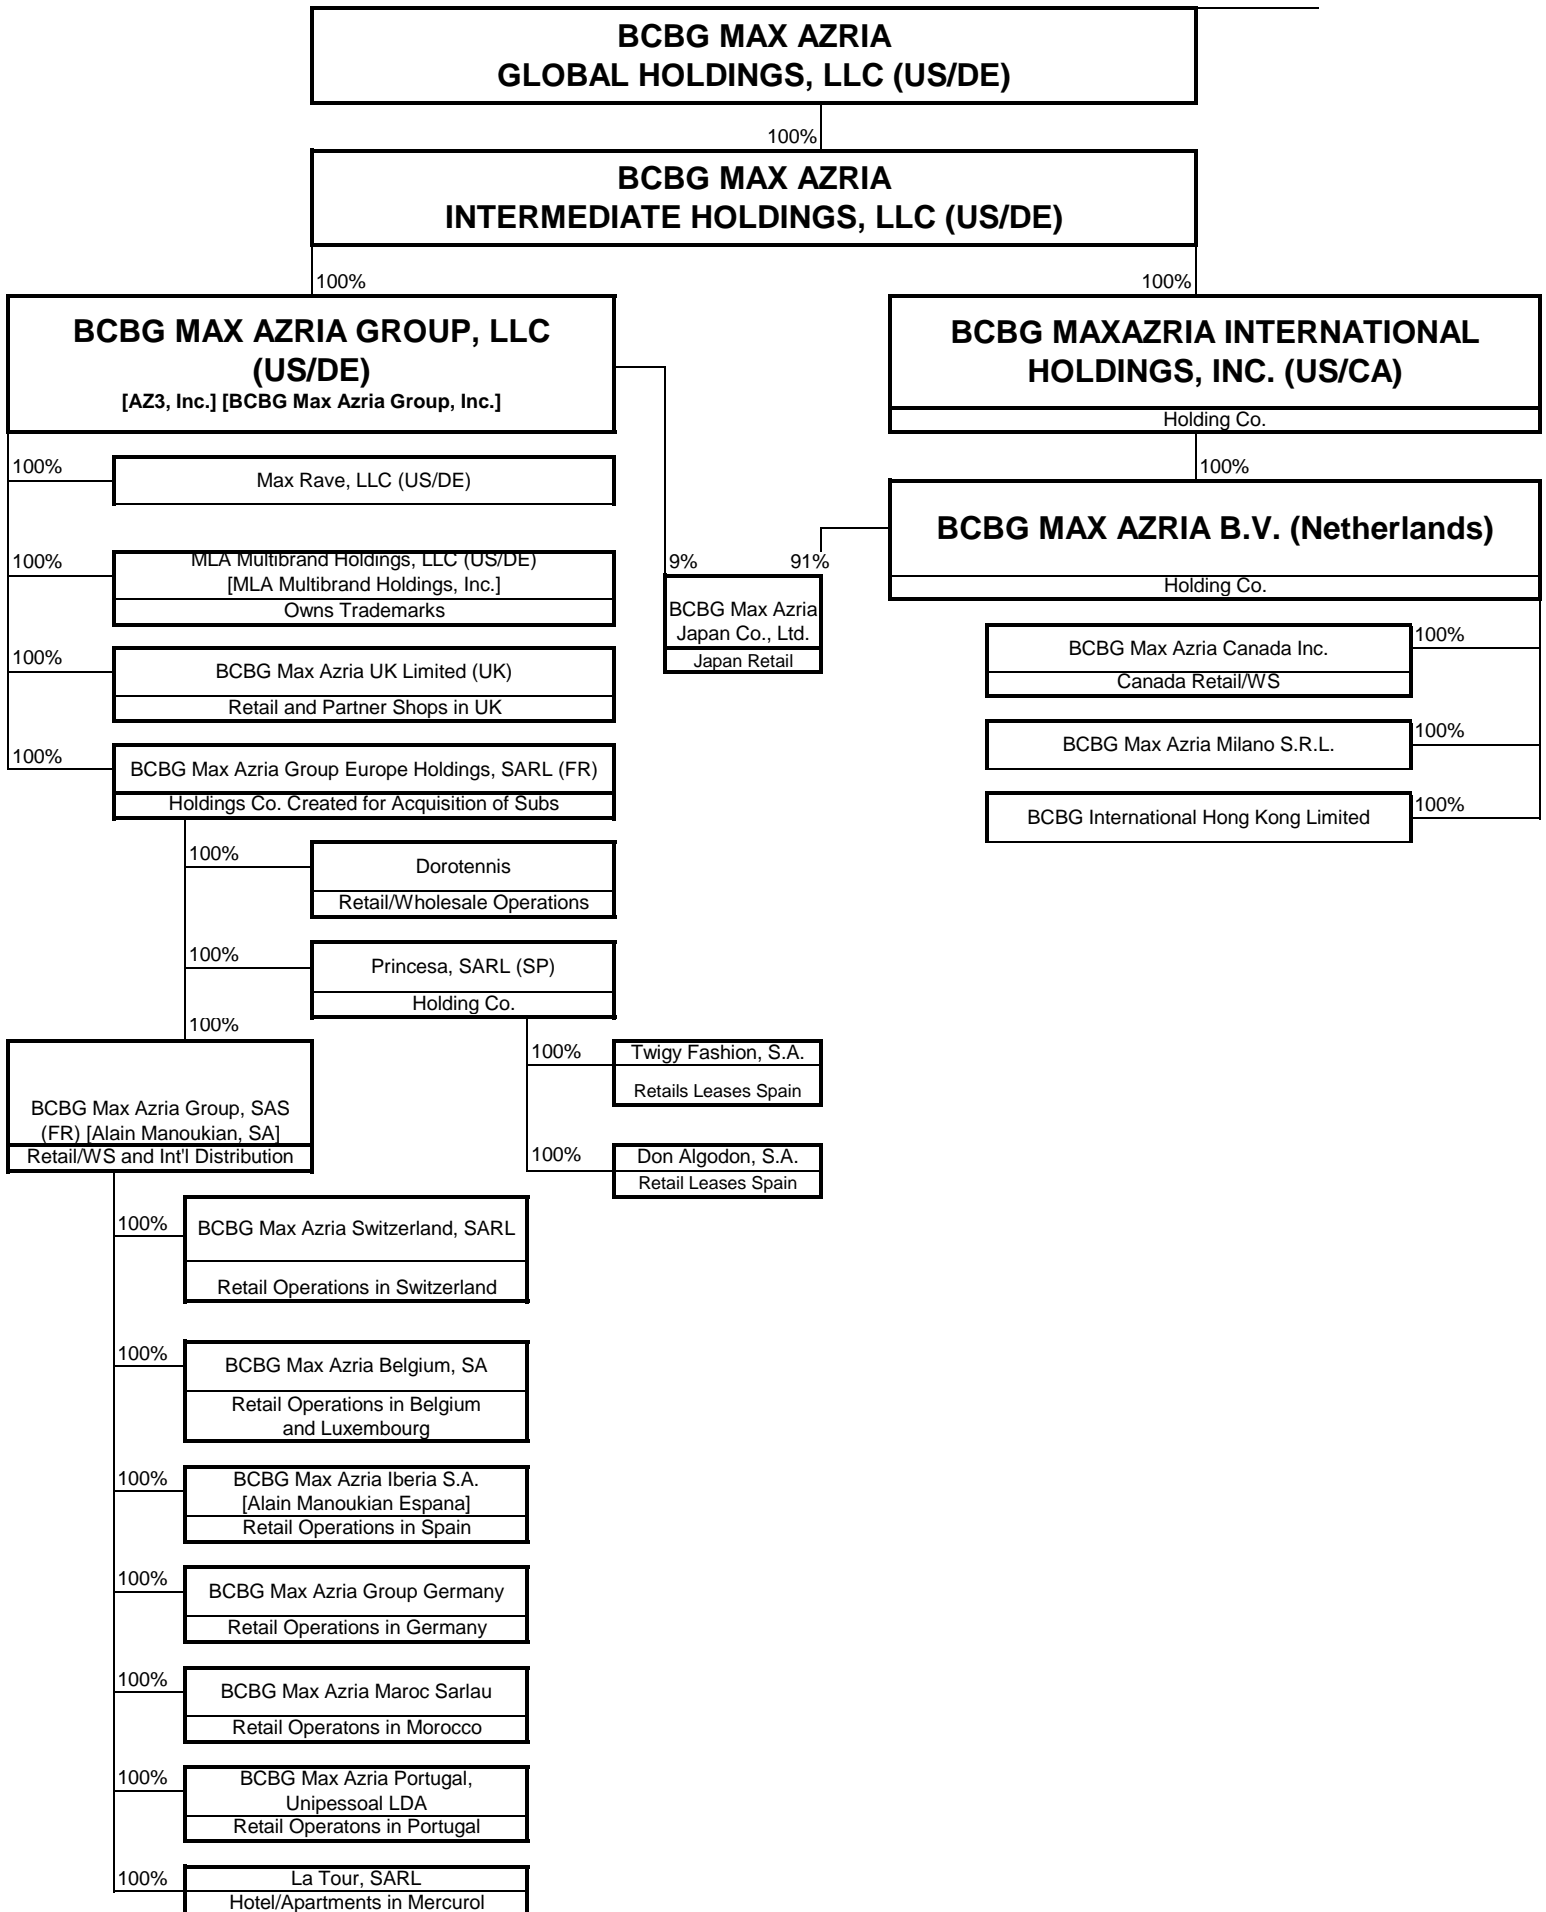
BCBG MAX AZRIA
GLOBAL HOLDINGS, LLC (US/DE)

100%

BCBG MAX AZRIA
INTERMEDIATE HOLDINGS, LLC (US/DE)

100%

100%

BCBG MAX AZRIA GROUP, LLC (US/DE)
[AZ3, Inc.] [BCBG Max Azria Group, Inc.]

BCBG MAXAZRIA INTERNATIONAL HOLDINGS, INC. (US/CA)
Holding Co.

100%

100%
Max Rave, LLC (US/DE)

100%
MLA Multibrand Holdings, LLC (US/DE)
[MLA Multibrand Holdings, Inc.]
Owns Trademarks

9%
91%
BCBG Max Azria Japan Co., Ltd.
Japan Retail

BCBG MAX AZRIA B.V. (Netherlands)
Holding Co.

100%
BCBG Max Azria UK Limited (UK)
Retail and Partner Shops in UK

100%
BCBG Max Azria Group Europe Holdings, SARL (FR)
Holdings Co. Created for Acquisition of Subs

BCBG Max Azria Canada Inc.
Canada Retail/WS
100%

BCBG Max Azria Milano S.R.L.
100%

BCBG International Hong Kong Limited
100%

100%
Dorotennis
Retail/Wholesale Operations

100%
Princesa, SARL (SP)
Holding Co.

100%
BCBG Max Azria Group, SAS (FR) [Alain Manoukian, SA]
Retail/WS and Int'l Distribution

100%
Twigy Fashion, S.A.
Retails Leases Spain

100%
Don Algodon, S.A.
Retail Leases Spain

100%
BCBG Max Azria Switzerland, SARL
Retail Operations in Switzerland

100%
BCBG Max Azria Belgium, SA
Retail Operations in Belgium and Luxembourg

100%
BCBG Max Azria Iberia S.A.
[Alain Manoukian Espana]
Retail Operations in Spain

100%
BCBG Max Azria Group Germany
Retail Operations in Germany

100%
BCBG Max Azria Maroc Sarlau
Retail Operatons in Morocco

100%
BCBG Max Azria Portugal, Unipessoal LDA
Retail Operatons in Portugal

100%
La Tour, SARL
Hotel/Apartments in Mercurol